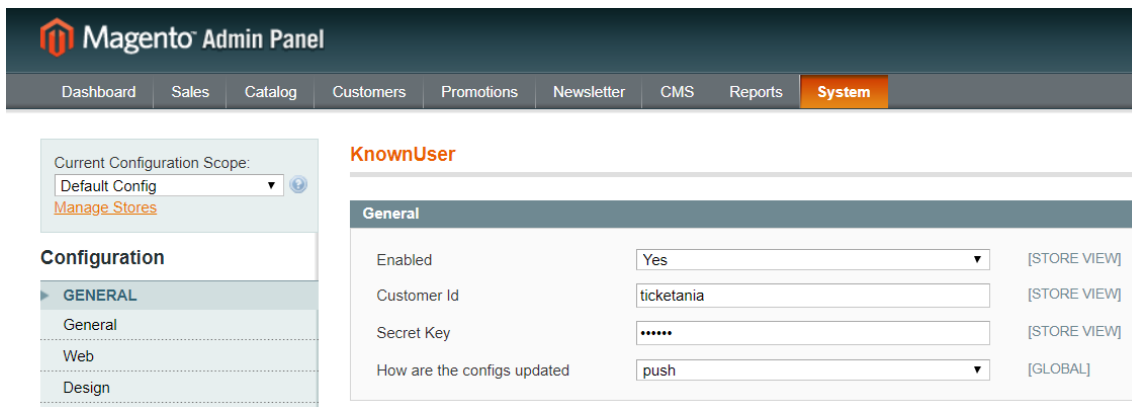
Magento Admin Panel

Dashboard Sales Catalog Customers Promotions Newsletter CMS Reports System

Current Configuration Scope:
Default Config
Manage Stores

Configuration

GENERAL
General
Web
Design

KnownUser

General

| Enabled | Yes | [STORE VIEW] |
|---|---|---|
| Customer Id | ticketania | [STORE VIEW] |
| Secret Key | •••••• | [STORE VIEW] |
| How are the configs updated | push | [GLOBAL] |